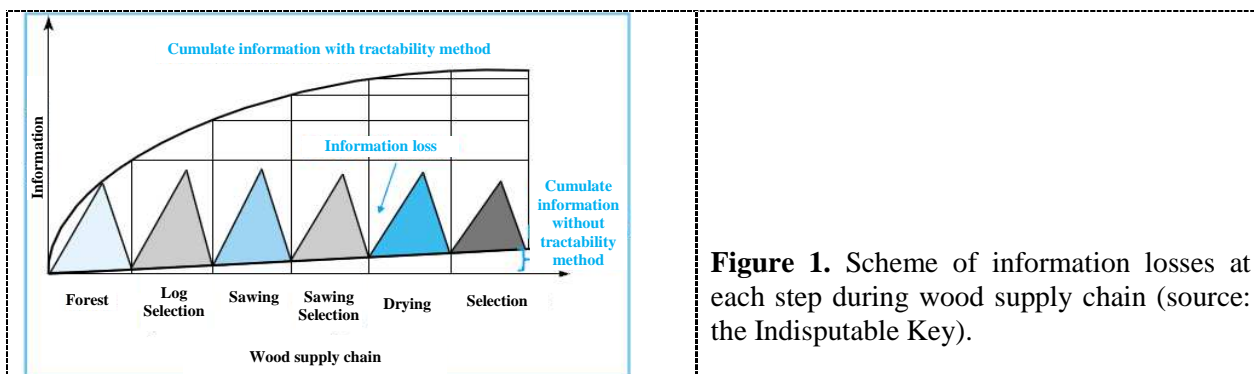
Cumulate information with tractability method

Information

Information loss

Cumulate information without tractability method

Forest

Log Selection

Sawing

Sawing Selection

Drying

Selection

Wood supply chain

**Figure 1.** Scheme of information losses at each step during wood supply chain (source: the Indisputable Key).